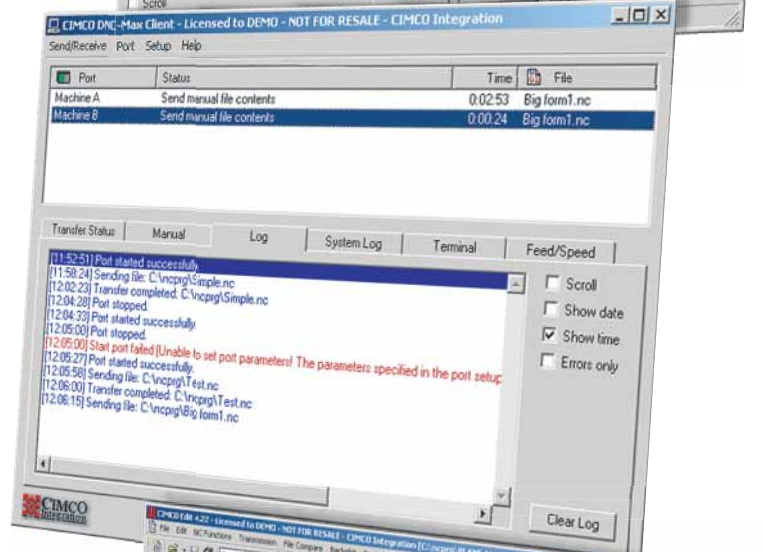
Scroll

CIMCO DNC-Max Client - Licensed to DEMO - NOT FOR RESALE - CIMCO Integration

Send/Receive Port Setup Help

| Port | Status | Time | File |
|---|---|---|---|
| Machine A | Send manual file contents | 0:02:53 | Big form1.nc |
| Machine B | Send manual file contents | 0:00:24 | Big form1.nc |

Transfer Status Manual Log System Log Terminal Feed/Speed

[11:52:51] Port started successfully.
[11:58:24] Sending file: C:\ncprg\Simple.nc
[12:02:23] Transfer completed: C:\ncprg\Simple.nc
[12:04:28] Port stopped.
[12:04:33] Port started successfully.
[12:05:00] Port stopped.
[12:05:00] Start port failed [Unable to set port parameters! The parameters specified in the port setup
[12:05:27] Port started successfully.
[12:05:58] Sending file: C:\ncprg\Test.nc
[12:06:00] Transfer completed: C:\ncprg\Test.nc
[12:06:15] Sending file: C:\ncprg\Big form1.nc

Scroll
Show date
Show time
Errors only

CIMCO Integration

Clear Log

CIMCO Edit 4.22 - Licensed to DEMO - NOT FOR RESALE - CIMCO Integration [C:\ncprg\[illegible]
File Edit NC Functions Transmission File Compare Backplot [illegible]